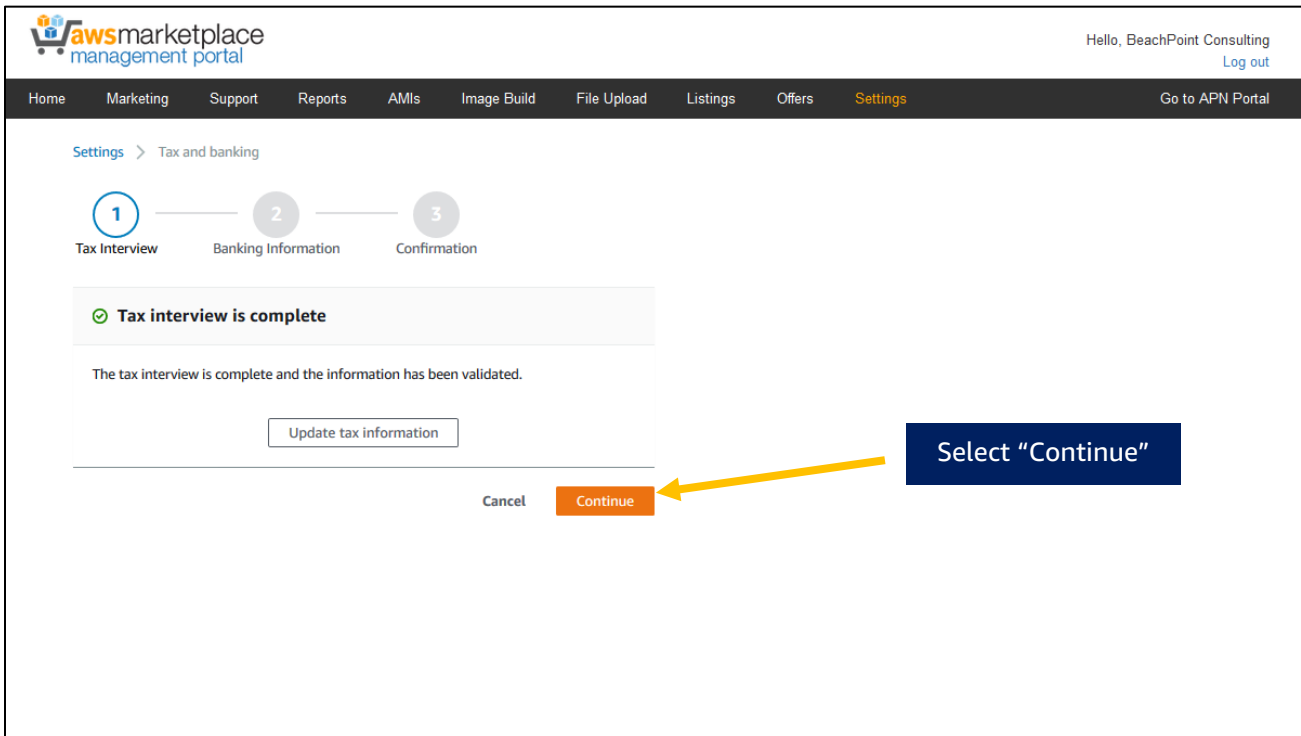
awsmarketplace management portal

Hello, BeachPoint Consulting
Log out

Home Marketing Support Reports AMIs Image Build File Upload Listings Offers Settings Go to APN Portal

Settings > Tax and banking

1 Tax Interview
2 Banking Information
3 Confirmation

Tax interview is complete

The tax interview is complete and the information has been validated.

Update tax information

Cancel Continue

Select “Continue”